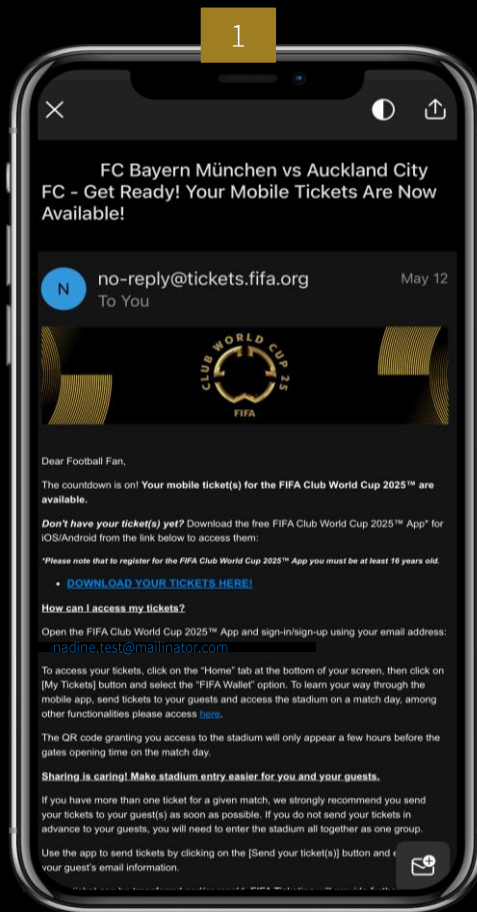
1

FC Bayern München vs Auckland City FC - Get Ready! Your Mobile Tickets Are Now Available!

N

no-reply@tickets.fifa.org
To You

May 12

CLUB WORLD CUP 25
FIFA

Dear Football Fan,

The countdown is on! **Your mobile ticket(s) for the FIFA Club World Cup 2025™ are available.**

***Don't have your ticket(s) yet?*** Download the free FIFA Club World Cup 2025™ App* for iOS/Android from the link below to access them:

**\*Please note that to register for the FIFA Club World Cup 2025™ App you must be at least 16 years old.**

- **DOWNLOAD YOUR TICKETS HERE!**

**How can I access my tickets?**

Open the FIFA Club World Cup 2025™ App and sign-in/sign-up using your email address:
nadine.test@mailinator.com

To access your tickets, click on the "Home" tab at the bottom of your screen, then click on [My Tickets] button and select the "FIFA Wallet" option. To learn your way through the mobile app, send tickets to your guests and access the stadium on a match day, among other functionalities please access here.

The QR code granting you access to the stadium will only appear a few hours before the gates opening time on the match day.

**Sharing is caring! Make stadium entry easier for you and your guests.**

If you have more than one ticket for a given match, we strongly recommend you send your tickets to your guest(s) as soon as possible. If you do not send your tickets in advance to your guests, you will need to enter the stadium all together as one group.

Use the app to send tickets by clicking on the [Send your ticket(s)] button and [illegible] your guest's email information.

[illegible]